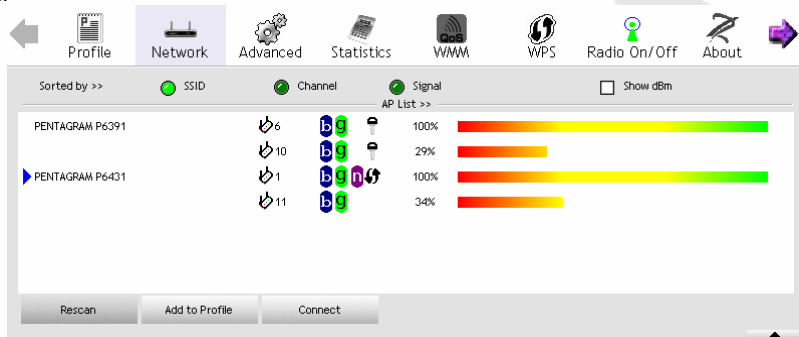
Profile Network Advanced Statistics WMM WPS Radio On/Off About

Sorted by >> SSID Channel Signal Show dBm

AP List >>

| | | | |
|---|---|---|---|
| PENTAGRAM P6391 | 6 | b g | 100% |
| | 10 | b g | 29% |
| PENTAGRAM P6431 | 1 | b g n | 100% |
| | 11 | b g | 34% |

Rescan Add to Profile Connect